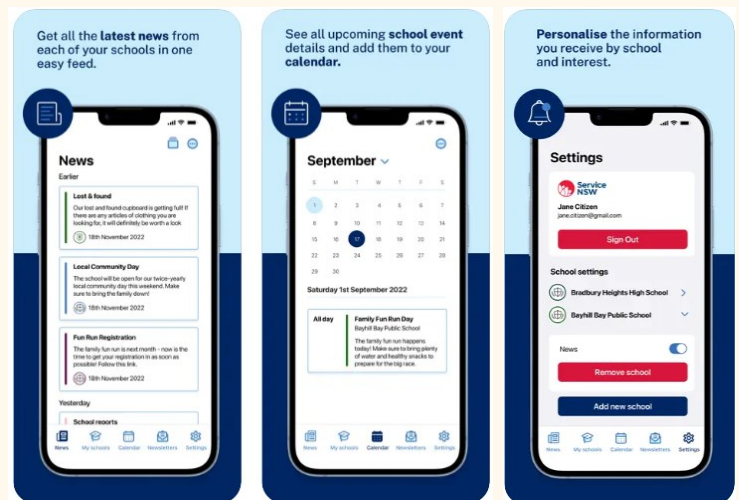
Get all the **latest news** from each of your schools in one easy feed.

News

Earlier

Lost & found

Our lost and found cupboard is getting full! If there are any articles of clothing you are looking for, it will definitely be worth a look

18th November 2022

Local Community Day

The school will be open for our twice-yearly local community day this weekend. Make sure to bring the family down!

18th November 2022

Fun Run Registration

The family fun run is next month - now is the time to get your registration in as soon as possible! Follow this link.

18th November 2022

Yesterday

School reports

News My schools Calendar Newsletters Settings

See all upcoming **school event** details and add them to your **calendar.**

September

| S | M | T | W | T | F | S |
|---|---|---|---|---|---|---|
| 1 | 2 | 3 | 4 | 5 | 6 | 7 |
| 8 | 9 | 10 | 11 | 12 | 13 | 14 |
| 15 | 16 | 17 | 18 | 19 | 20 | 21 |
| 22 | 23 | 24 | 25 | 26 | 27 | 28 |
| 29 | 30 | | | | | |

Saturday 1st September 2022

All day

Family Fun Run Day

Bayhill Bay Public School

The family fun run happens today! Make sure to bring plenty of water and healthy snacks to prepare for the big race.

News My schools Calendar Newsletters Settings

**Personalise** the information you receive by school and interest.

Settings

Service NSW

Jane Citizen

jane.citizen@gmail.com

Sign Out

School settings

Bradbury Heights High School

Bayhill Bay Public School

News

Remove school

Add new school

News My schools Calendar Newsletters Settings